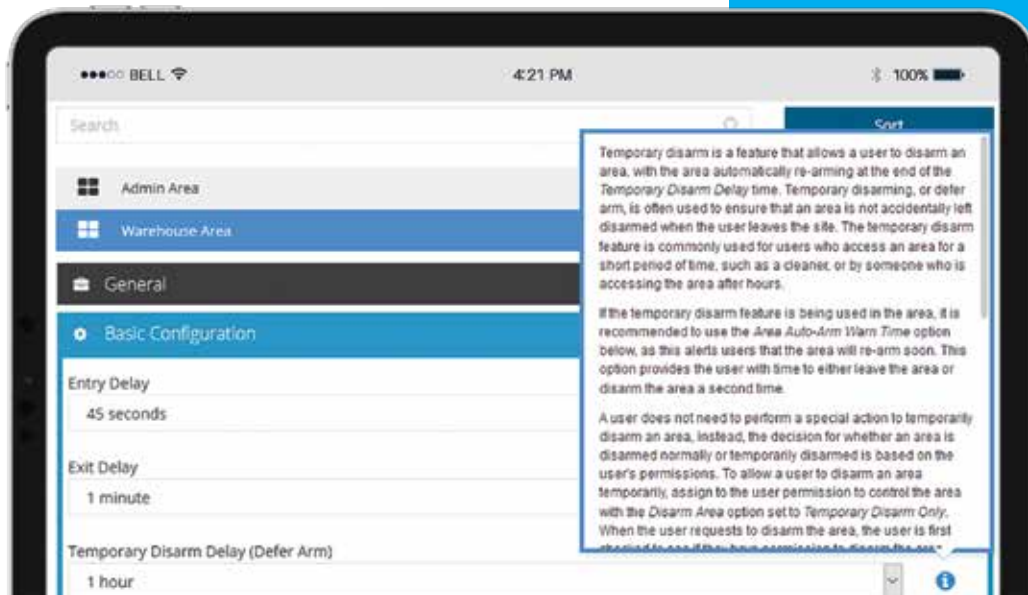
●●●○○ BELL

4:21 PM

100%

Search

Sort

Admin Area

Warehouse Area

General

Basic Configuration

Entry Delay

45 seconds

Exit Delay

1 minute

Temporary Disarm Delay (Defer Arm)

1 hour

Temporary disarm is a feature that allows a user to disarm an area, with the area automatically re-arming at the end of the *Temporary Disarm Delay* time. Temporary disarming, or defer arm, is often used to ensure that an area is not accidentally left disarmed when the user leaves the site. The temporary disarm feature is commonly used for users who access an area for a short period of time, such as a cleaner, or by someone who is accessing the area after hours.

If the temporary disarm feature is being used in the area, it is recommended to use the *Area Auto-Arm Warn Time* option below, as this alerts users that the area will re-arm soon. This option provides the user with time to either leave the area or disarm the area a second time.

A user does not need to perform a special action to temporarily disarm an area, instead, the decision for whether an area is disarmed normally or temporarily disarmed is based on the user's permissions. To allow a user to disarm an area temporarily, assign to the user permission to control the area with the *Disarm Area* option set to *Temporary Disarm Only*. When the user requests to disarm the area, the user is first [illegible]